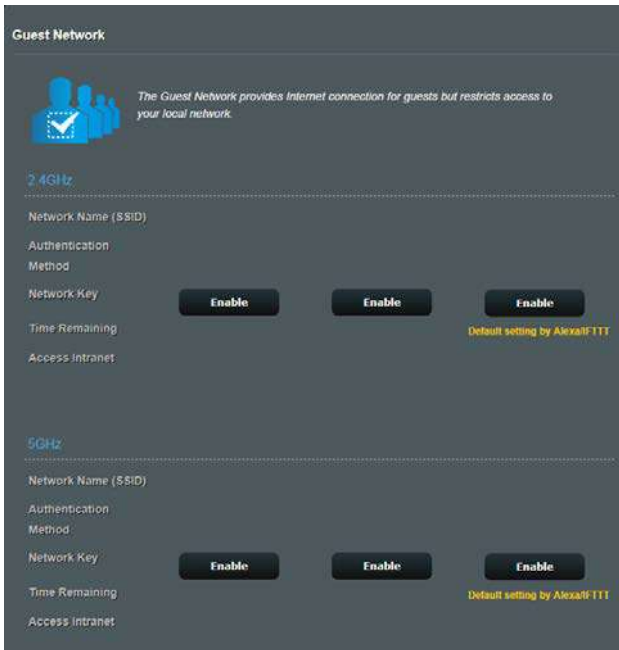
Guest Network

The Guest Network provides Internet connection for guests but restricts access to your local network.

2.4GHz

Network Name (SSID)
Authentication Method
Network Key
Time Remaining
Access Intranet

Enable
Enable
Enable
Default setting by Alexa/IFTTT

5GHz

Network Name (SSID)
Authentication Method
Network Key
Time Remaining
Access Intranet

Enable
Enable
Enable
Default setting by Alexa/IFTTT